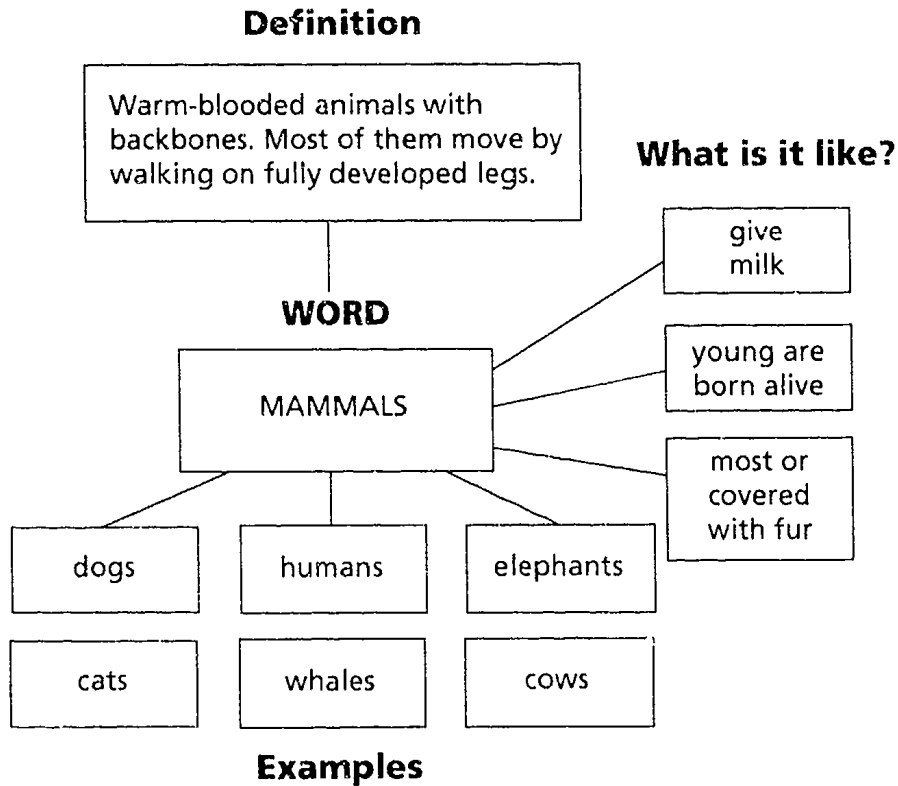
Definition

Warm-blooded animals with backbones. Most of them move by walking on fully developed legs.

What is it like?

give milk

WORD

MAMMALS

young are born alive

most or covered with fur

dogs

humans

elephants

cats

whales

cows

Examples